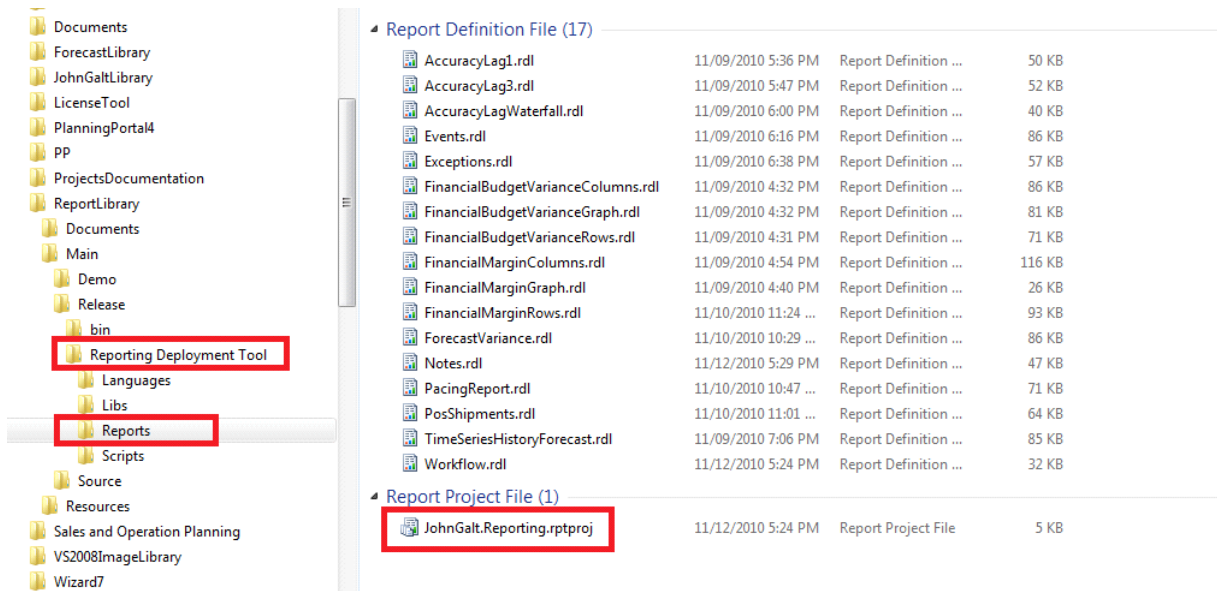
Documents
ForecastLibrary
JohnGaltLibrary
LicenseTool
PlanningPortal4
PP
ProjectsDocumentation
ReportLibrary
Documents
Main
Demo
Release
bin
Reporting Deployment Tool
Languages
Libs
Reports
Scripts
Source
Resources
Sales and Operation Planning
VS2008ImageLibrary
Wizard7

Report Definition File (17)

| | | | |
|---|---|---|---|
| AccuracyLag1.rdl | 11/09/2010 5:36 PM | Report Definition ... | 50 KB |
| AccuracyLag3.rdl | 11/09/2010 5:47 PM | Report Definition ... | 52 KB |
| AccuracyLagWaterfall.rdl | 11/09/2010 6:00 PM | Report Definition ... | 40 KB |
| Events.rdl | 11/09/2010 6:16 PM | Report Definition ... | 86 KB |
| Exceptions.rdl | 11/09/2010 6:38 PM | Report Definition ... | 57 KB |
| FinancialBudgetVarianceColumns.rdl | 11/09/2010 4:32 PM | Report Definition ... | 86 KB |
| FinancialBudgetVarianceGraph.rdl | 11/09/2010 4:32 PM | Report Definition ... | 81 KB |
| FinancialBudgetVarianceRows.rdl | 11/09/2010 4:31 PM | Report Definition ... | 71 KB |
| FinancialMarginColumns.rdl | 11/09/2010 4:54 PM | Report Definition ... | 116 KB |
| FinancialMarginGraph.rdl | 11/09/2010 4:40 PM | Report Definition ... | 26 KB |
| FinancialMarginRows.rdl | 11/10/2010 11:24 ... | Report Definition ... | 93 KB |
| ForecastVariance.rdl | 11/10/2010 10:29 ... | Report Definition ... | 86 KB |
| Notes.rdl | 11/12/2010 5:29 PM | Report Definition ... | 47 KB |
| PacingReport.rdl | 11/10/2010 10:47 ... | Report Definition ... | 71 KB |
| PosShipments.rdl | 11/10/2010 11:01 ... | Report Definition ... | 64 KB |
| TimeSeriesHistoryForecast.rdl | 11/09/2010 7:06 PM | Report Definition ... | 85 KB |
| Workflow.rdl | 11/12/2010 5:24 PM | Report Definition ... | 32 KB |

Report Project File (1)

| | | | |
|---|---|---|---|
| JohnGalt.Reporting.rptproj | 11/12/2010 5:24 PM | Report Project File | 5 KB |